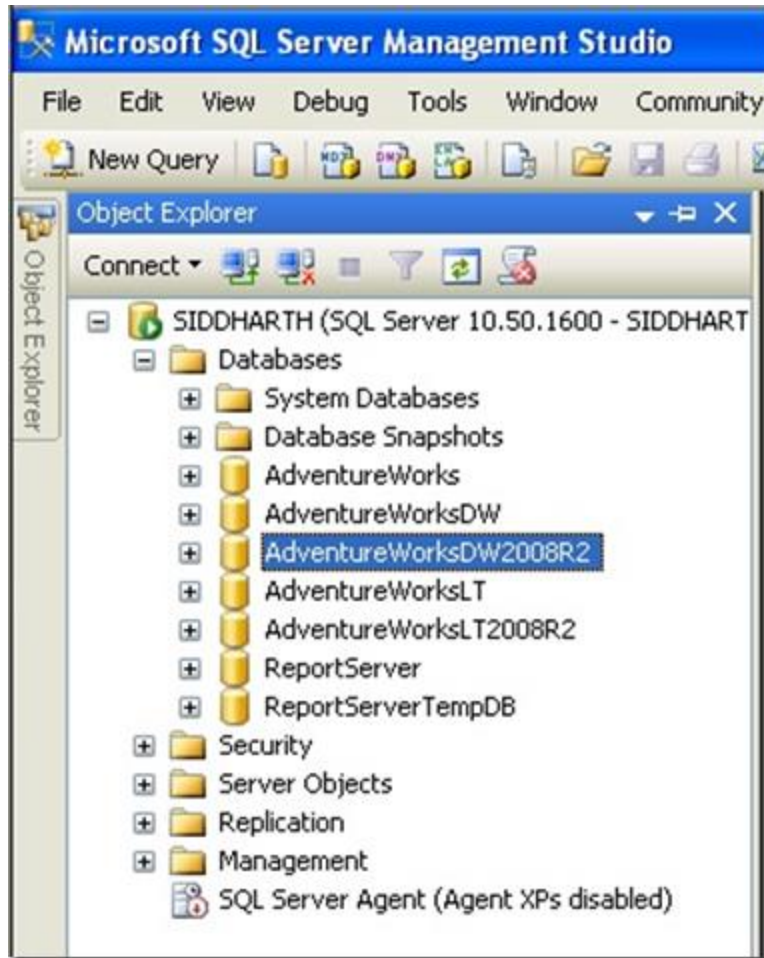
Microsoft SQL Server Management Studio

File Edit View Debug Tools Window Community

New Query

Object Explorer

Object Explorer

Connect

SIDDHARTH (SQL Server 10.50.1600 - SIDDHART
Databases
System Databases
Database Snapshots
AdventureWorks
AdventureWorksDW
AdventureWorksDW2008R2
AdventureWorksLT
AdventureWorksLT2008R2
ReportServer
ReportServerTempDB
Security
Server Objects
Replication
Management
SQL Server Agent (Agent XPs disabled)